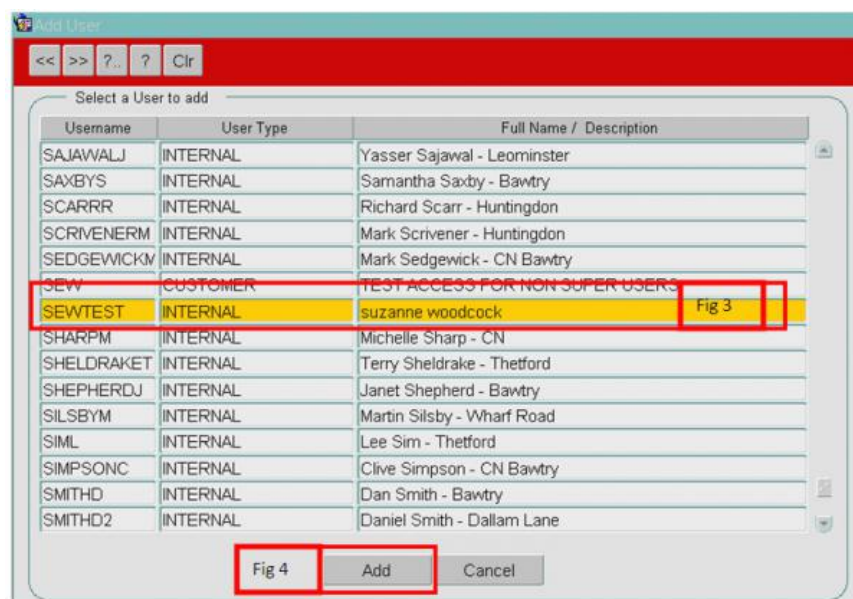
Add User

<< >> ?.. ? Clr

Select a User to add

| Username | User Type | Full Name / Description |
|---|---|---|
| SAJAWALJ | INTERNAL | Yasser Sajawal - Leominster |
| SAXBYS | INTERNAL | Samantha Saxby - Bawtry |
| SCARRR | INTERNAL | Richard Scarr - Huntingdon |
| SCRIVENERM | INTERNAL | Mark Scrivener - Huntingdon |
| SEDGEWICKM | INTERNAL | Mark Sedgewick - CN Bawtry |
| SEW | CUSTOMER | TEST ACCESS FOR NON SUPER USERS |
| SEWTEST | INTERNAL | suzanne woodcock |
| SHARPM | INTERNAL | Michelle Sharp - CN |
| SHELDRAKET | INTERNAL | Terry Sheldrake - Thetford |
| SHEPHERDJ | INTERNAL | Janet Shepherd - Bawtry |
| SILSBYM | INTERNAL | Martin Silsby - Wharf Road |
| SIML | INTERNAL | Lee Sim - Thetford |
| SIMPSONC | INTERNAL | Clive Simpson - CN Bawtry |
| SMITHD | INTERNAL | Dan Smith - Bawtry |
| SMITHD2 | INTERNAL | Daniel Smith - Dallam Lane |

Fig 3

Fig 4

Add

Cancel